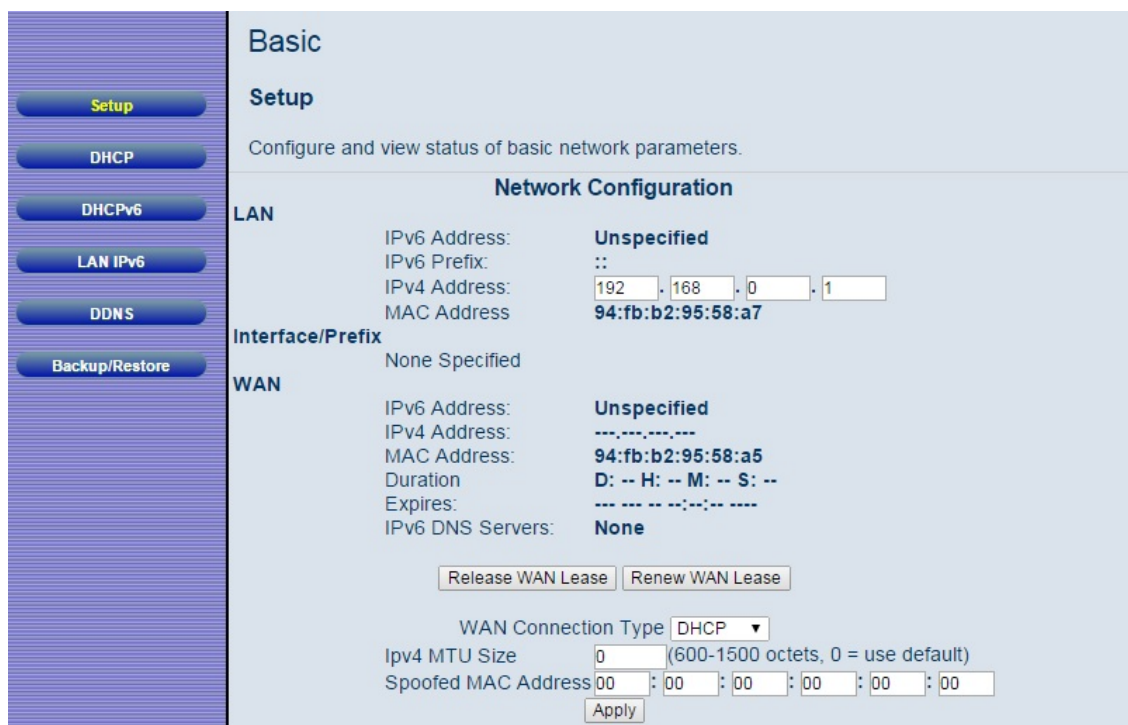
Setup
DHCP
DHCPv6
LAN IPv6
DDNS
Backup/Restore

Basic

Setup

Configure and view status of basic network parameters.

Network Configuration

LAN

| | |
|---|---|
| IPv6 Address: | Unspecified |
| IPv6 Prefix: | :: |
| IPv4 Address: | 192 . 168 . 0 . 1 |
| MAC Address | 94:fb:b2:95:58:a7 |

Interface/Prefix

None Specified

WAN

| | |
|---|---|
| IPv6 Address: | Unspecified |
| IPv4 Address: | ---.---.---.--- |
| MAC Address: | 94:fb:b2:95:58:a5 |
| Duration | D: -- H: -- M: -- S: -- |
| Expires: | --- --- -- --:--:-- ---- |
| IPv6 DNS Servers: | None |

Release WAN Lease Renew WAN Lease

WAN Connection Type DHCP
Ipv4 MTU Size 0 (600-1500 octets, 0 = use default)
Spoofed MAC Address 00 : 00 : 00 : 00 : 00 : 00
Apply